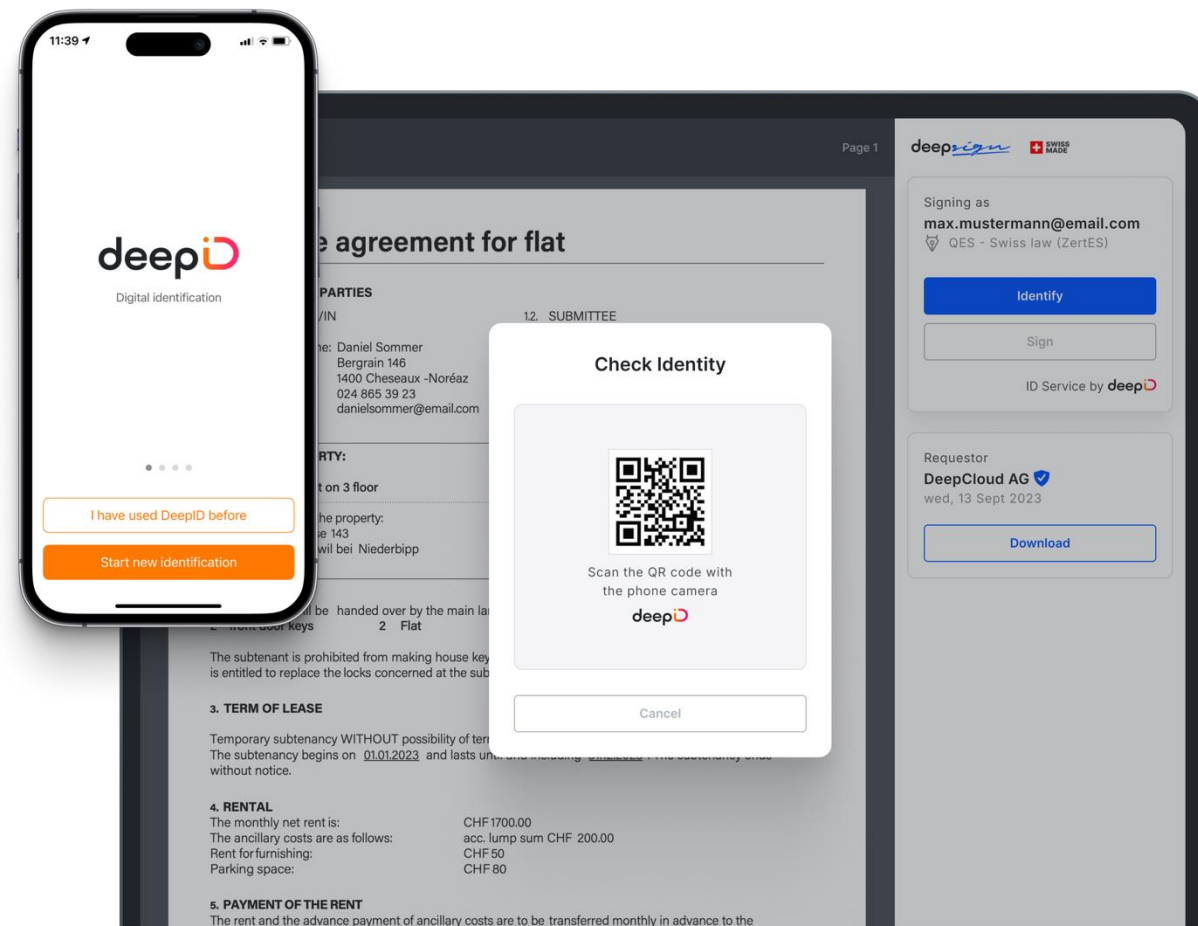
11:39

deepID

Digital identification

I have used DeepID before

Start new identification

Page 1

deepsign SWISS MADE

Signing as
max.mustermann@email.com
QES - Swiss law (ZertES)

Identify

Sign

ID Service by deepID

Requestor
DeepCloud AG
wed, 13 Sept 2023

Download

e agreement for flat

PARTIES
/IN

1.2. SUBMITTEE

ne: Daniel Sommer
Bergrain 146
1400 Cheseaux -Noréaz
024 865 39 23
danielsommer@email.com

RTY:

t on 3 floor

he property:
se 143
wil bei Niederbipp

l be handed over by the main la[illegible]
2 front door keys 2 Flat

The subtenant is prohibited from making house key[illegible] is entitled to replace the locks concerned at the sub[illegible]

3. TERM OF LEASE

Temporary subtenancy WITHOUT possibility of ter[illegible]
The subtenancy begins on 01.01.2023 and lasts unt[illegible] without notice.

4. RENTAL
The monthly net rent is: CHF 1700.00
The ancillary costs are as follows: acc. lump sum CHF 200.00
Rent for furnishing: CHF 50
Parking space: CHF 80

5. PAYMENT OF THE RENT
The rent and the advance payment of ancillary costs are to be transferred monthly in advance to the

Check Identity

Scan the QR code with the phone camera

deepID

Cancel